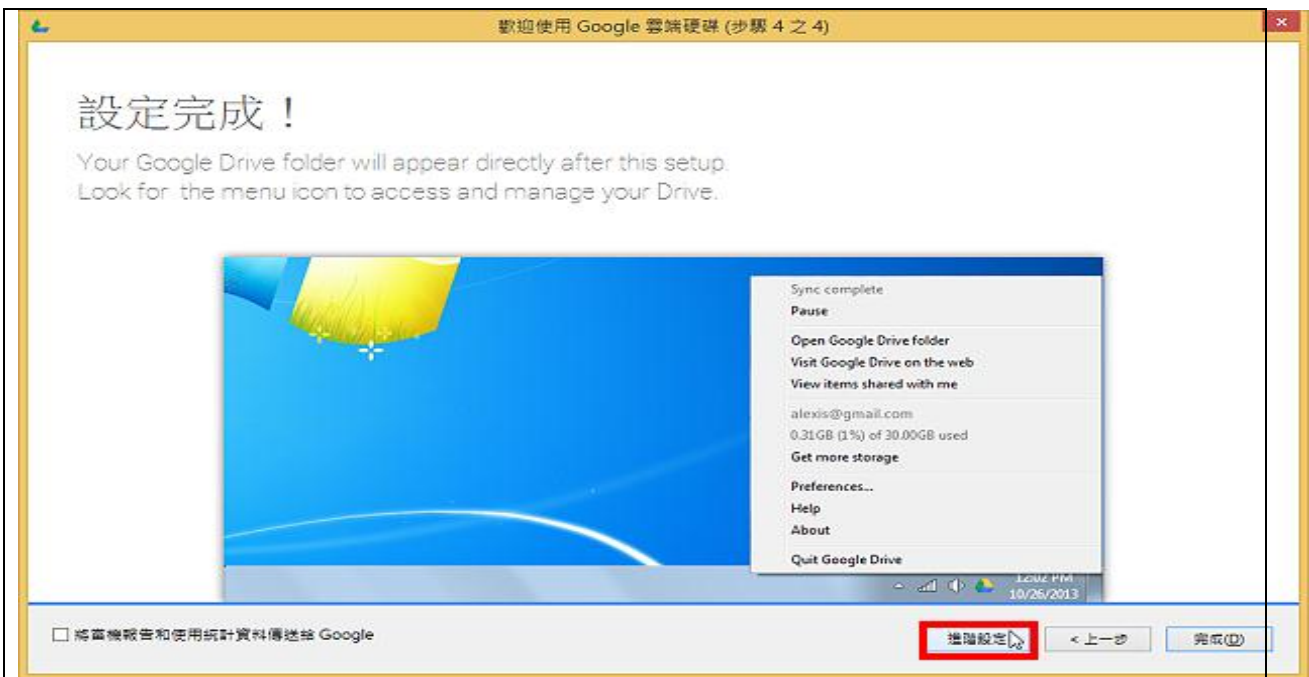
歡迎使用 Google 雲端硬碟 (步驟 4 之 4)

設定完成！

Your Google Drive folder will appear directly after this setup.
Look for the menu icon to access and manage your Drive.

Sync complete
Pause
Open Google Drive folder
Visit Google Drive on the web
View items shared with me
alexis@gmail.com
0.31GB (1%) of 30.00GB used
Get more storage
Preferences...
Help
About
Quit Google Drive

12:02 PM
10/26/2013

將當機報告和使用統計資料傳送給 Google

進階設定

< 上一步

完成(D)